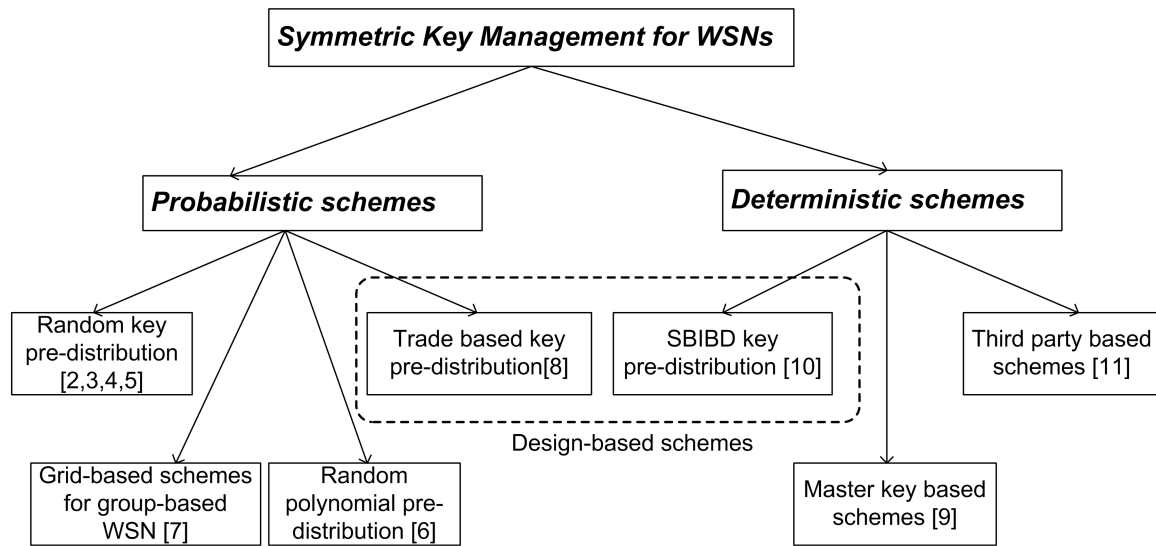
Symmetric Key Management for WSNs

Probabilistic schemes

Deterministic schemes

Random key pre-distribution [2,3,4,5]

Trade based key pre-distribution[8]

SBIBD key pre-distribution [10]

Third party based schemes [11]

Design-based schemes

Grid-based schemes for group-based WSN [7]

Random polynomial pre-distribution [6]

Master key based schemes [9]